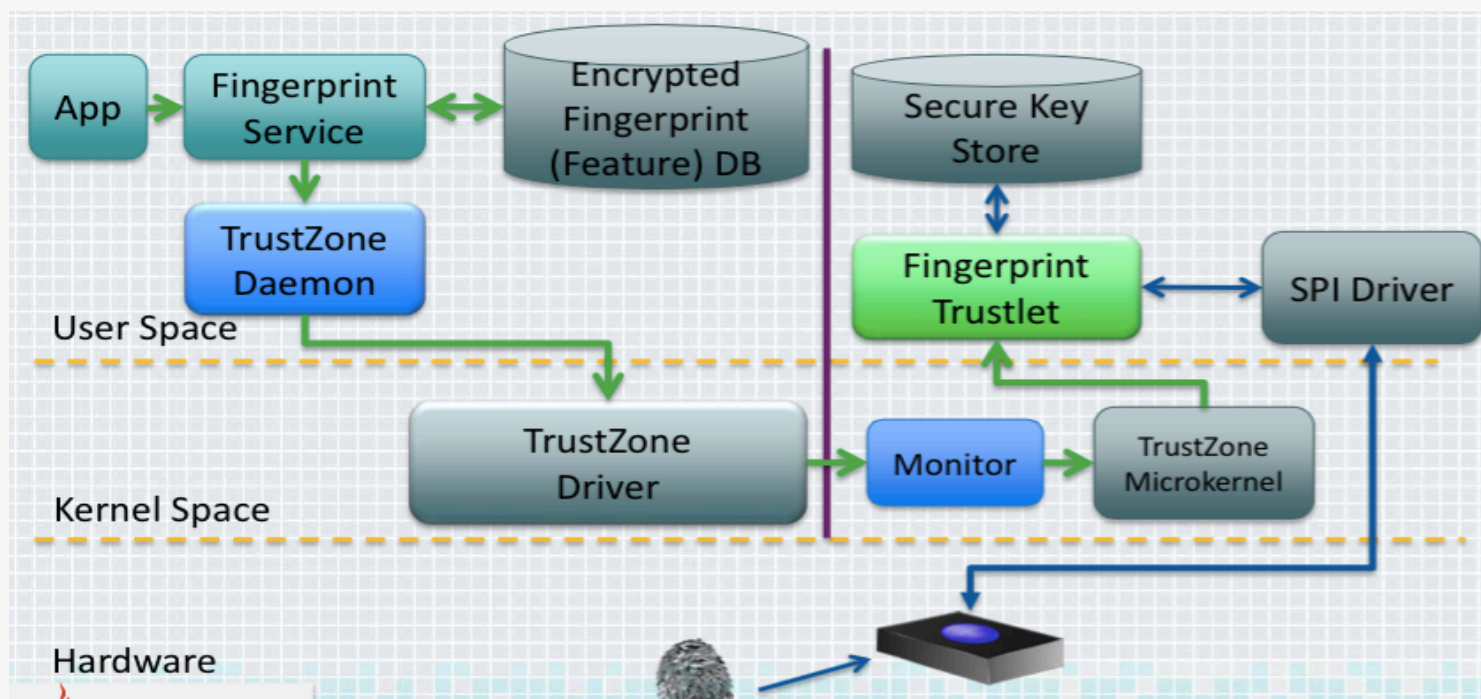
App

Fingerprint Service

Encrypted Fingerprint (Feature) DB

Secure Key Store

TrustZone Daemon

Fingerprint Trustlet

SPI Driver

User Space

TrustZone Driver

Monitor

TrustZone Microkernel

Kernel Space

Hardware